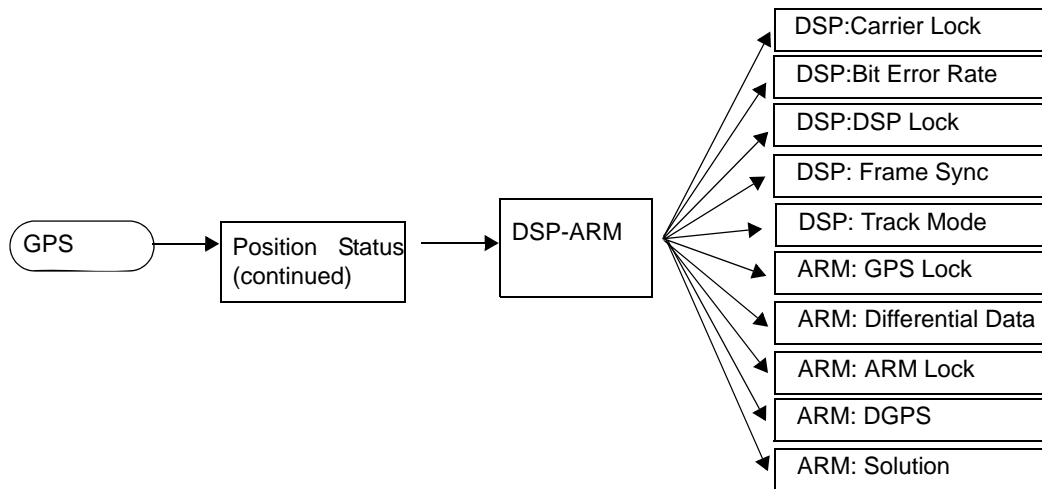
GPS

Position Status (continued)

DSP-ARM

DSP:Carrier Lock

DSP:Bit Error Rate

DSP:DSP Lock

DSP: Frame Sync

DSP: Track Mode

ARM: GPS Lock

ARM: Differential Data

ARM: ARM Lock

ARM: DGPS

ARM: Solution